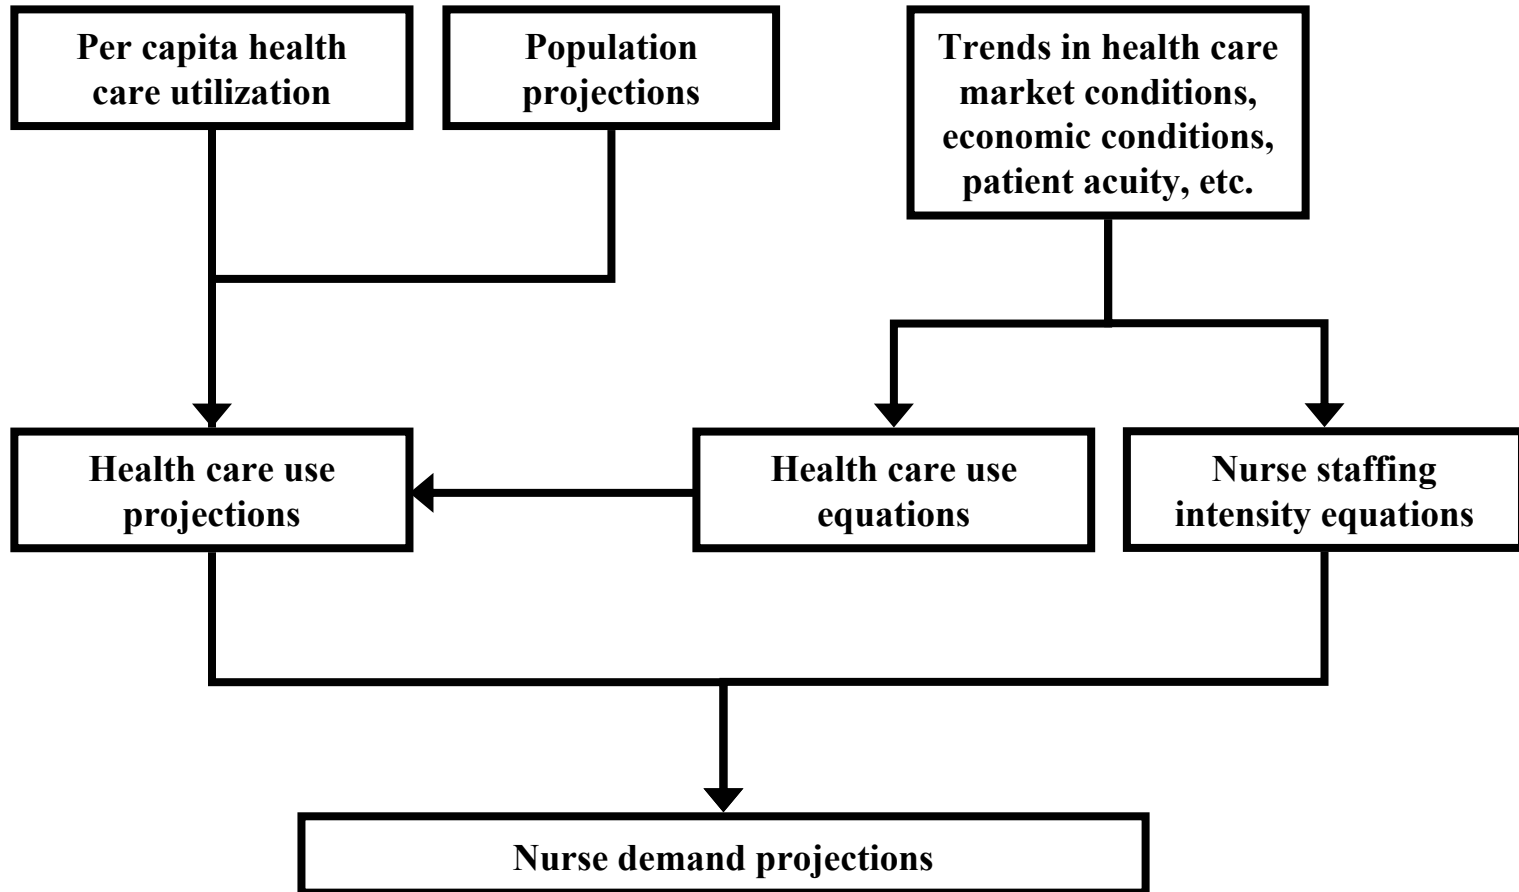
Per capita health care utilization

Population projections

Trends in health care market conditions, economic conditions, patient acuity, etc.

Health care use projections

Health care use equations

Nurse staffing intensity equations

Nurse demand projections